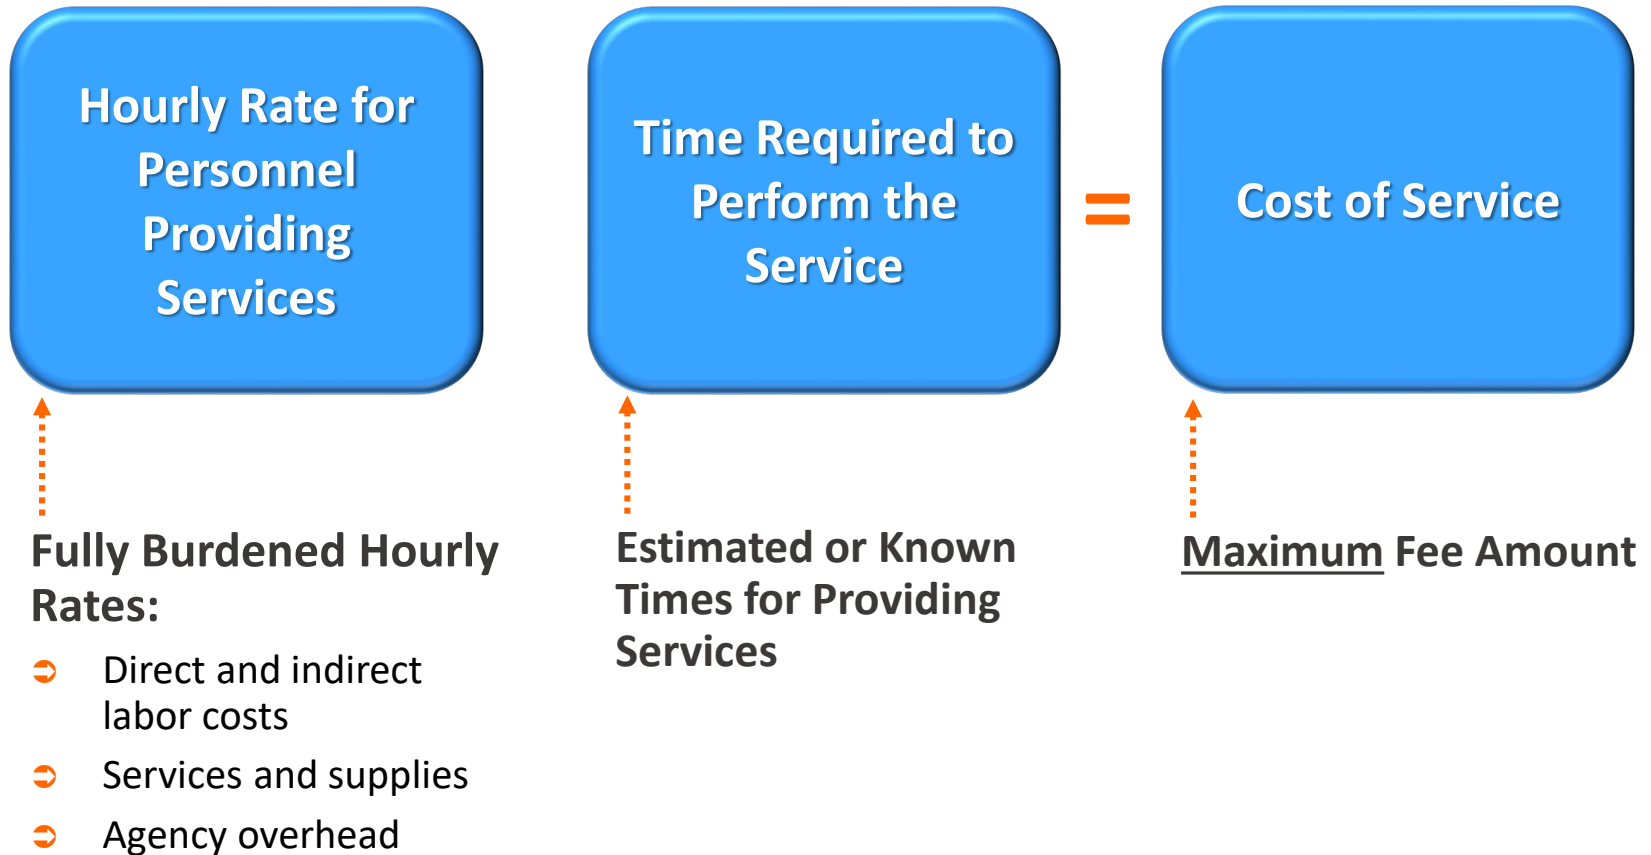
Hourly Rate for Personnel Providing Services

Time Required to Perform the Service

=

Cost of Service

Fully Burdened Hourly Rates:

Direct and indirect labor costs

Services and supplies

Agency overhead

Estimated or Known Times for Providing Services

Maximum Fee Amount